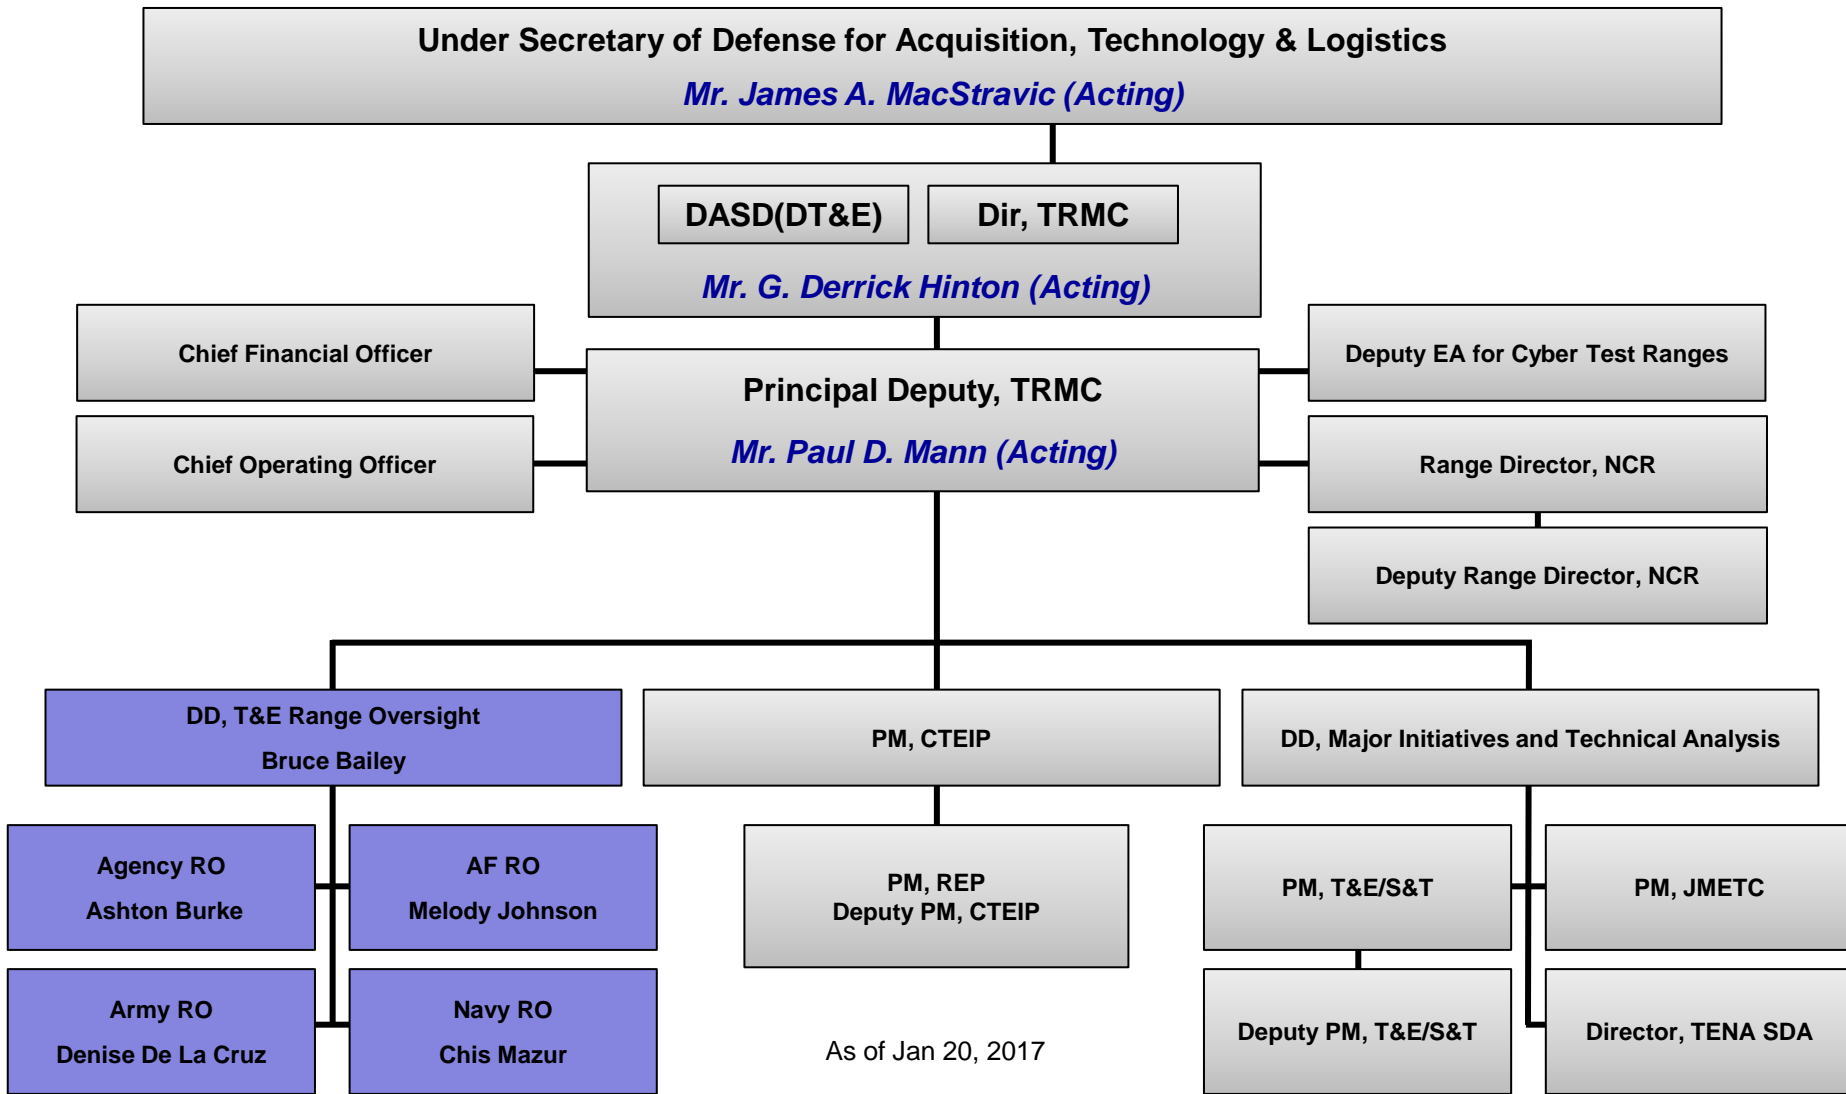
Under Secretary of Defense for Acquisition, Technology & Logistics

Mr. James A. MacStravic (Acting)

DASD(DT&E)

Dir, TRMC

Mr. G. Derrick Hinton (Acting)

Chief Financial Officer

Chief Operating Officer

Principal Deputy, TRMC

Mr. Paul D. Mann (Acting)

Deputy EA for Cyber Test Ranges

Range Director, NCR

Deputy Range Director, NCR

DD, T&E Range Oversight

Bruce Bailey

PM, CTEIP

DD, Major Initiatives and Technical Analysis

Agency RO

Ashton Burke

AF RO

Melody Johnson

PM, REP

Deputy PM, CTEIP

PM, T&E/S&T

PM, JMETC

Army RO

Denise De La Cruz

Navy RO

Chis Mazur

As of Jan 20, 2017

Deputy PM, T&E/S&T

Director, TENA SDA